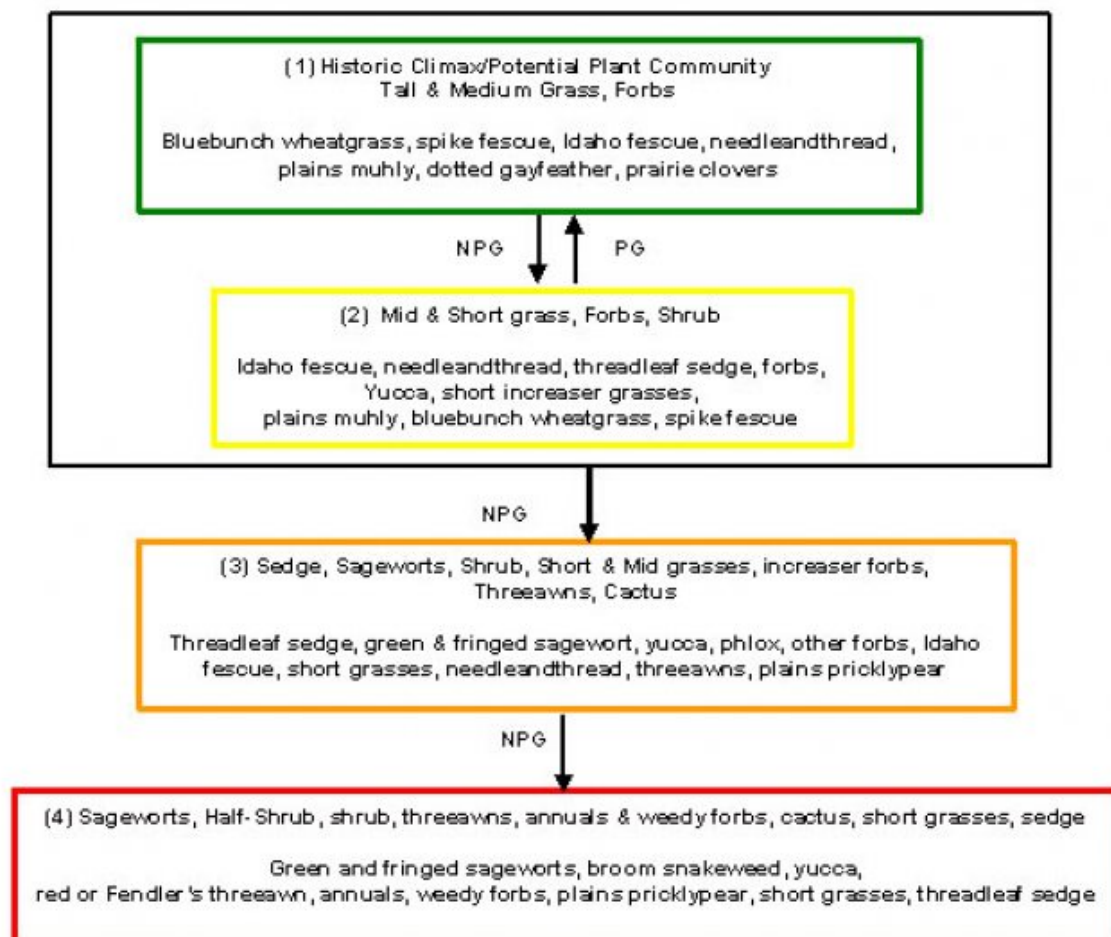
(1) Historic Climax/Potential Plant Community
Tall & Medium Grass, Forbs

Bluebunch wheatgrass, spike fescue, Idaho fescue, needleandthread, plains muhly, dotted gayfeather, prairie clovers

NPG

PG

(2) Mid & Short grass, Forbs, Shrub

Idaho fescue, needleandthread, threadleaf sedge, forbs, Yucca, short increaser grasses, plains muhly, bluebunch wheatgrass, spike fescue

NPG

(3) Sedge, Sageworts, Shrub, Short & Mid grasses, increaser forbs, Threeawns, Cactus

Threadleaf sedge, green & fringed sagewort, yucca, phlox, other forbs, Idaho fescue, short grasses, needleandthread, threeawns, plains pricklypear

NPG

(4) Sageworts, Half-Shrub, shrub, threeawns, annuals & weedy forbs, cactus, short grasses, sedge

Green and fringed sageworts, broom snakeweed, yucca, red or Fendler's threeawn, annuals, weedy forbs, plains pricklypear, short grasses, threadleaf sedge